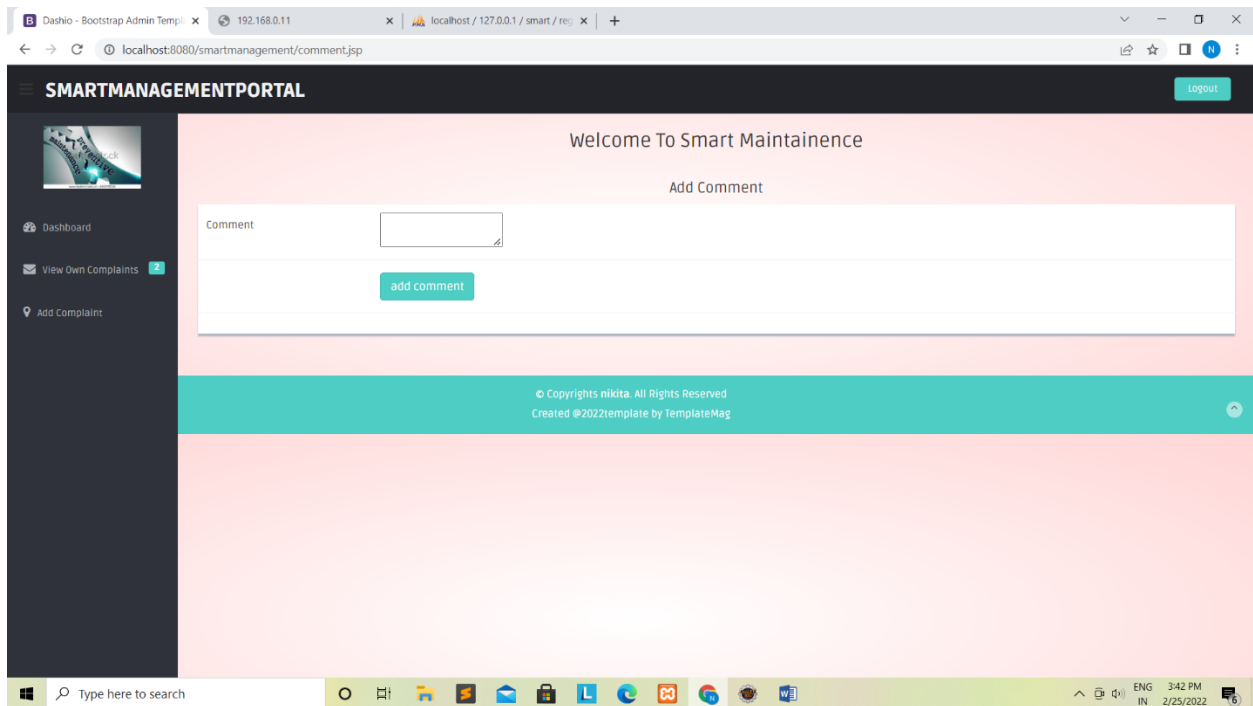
Dashio - Bootstrap Admin Templ ×
192.168.0.11 ×
localhost / 127.0.0.1 / smart / reg ×
+

localhost:8080/smartmanagement/comment.jsp

SMARTMANAGEMENTPORTAL

Logout

Dashboard

View Own Complaints 2

Add Complaint

Welcome To Smart Maintainence

Add Comment

Comment

add comment

© Copyrights nikita. All Rights Reserved
Created @2022template by TemplateMag

Type here to search

ENG IN 3:42 PM 2/25/2022